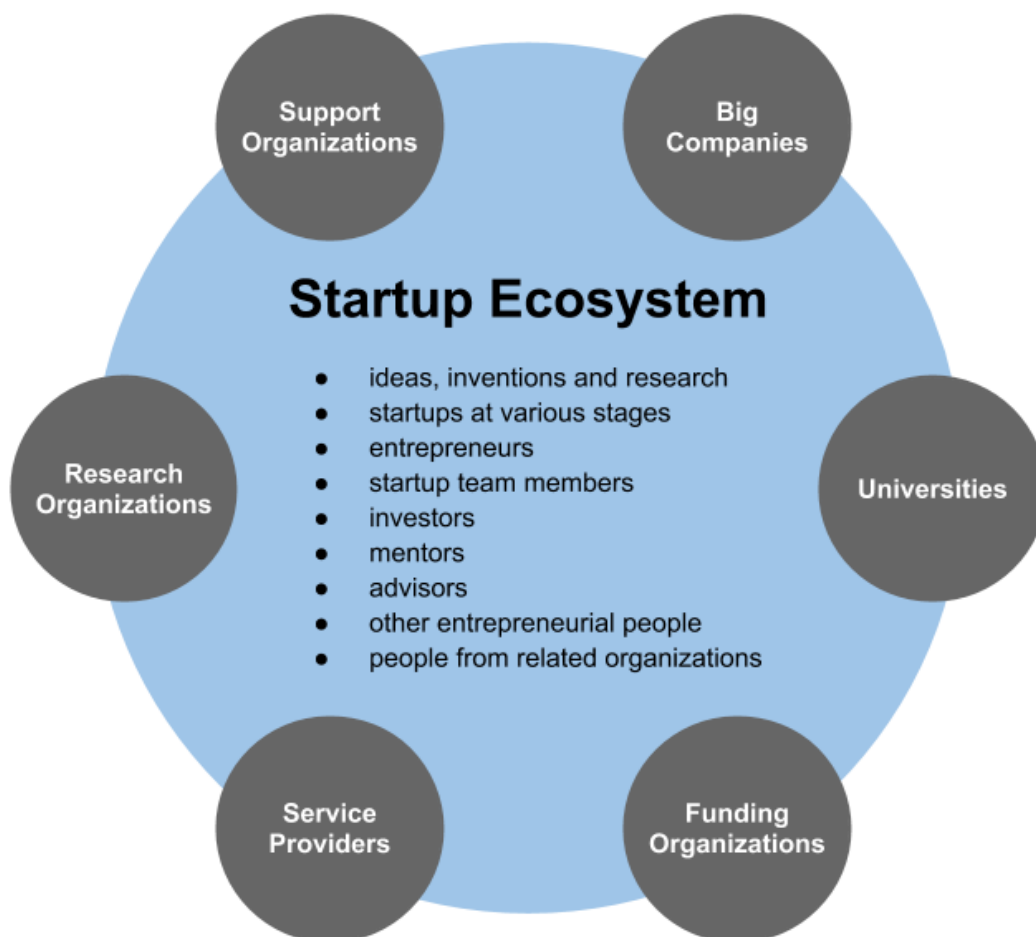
Support Organizations

Big Companies

Startup Ecosystem

- ideas, inventions and research
- startups at various stages
- entrepreneurs
- startup team members
- investors
- mentors
- advisors
- other entrepreneurial people
- people from related organizations

Research Organizations

Universities

Service Providers

Funding Organizations